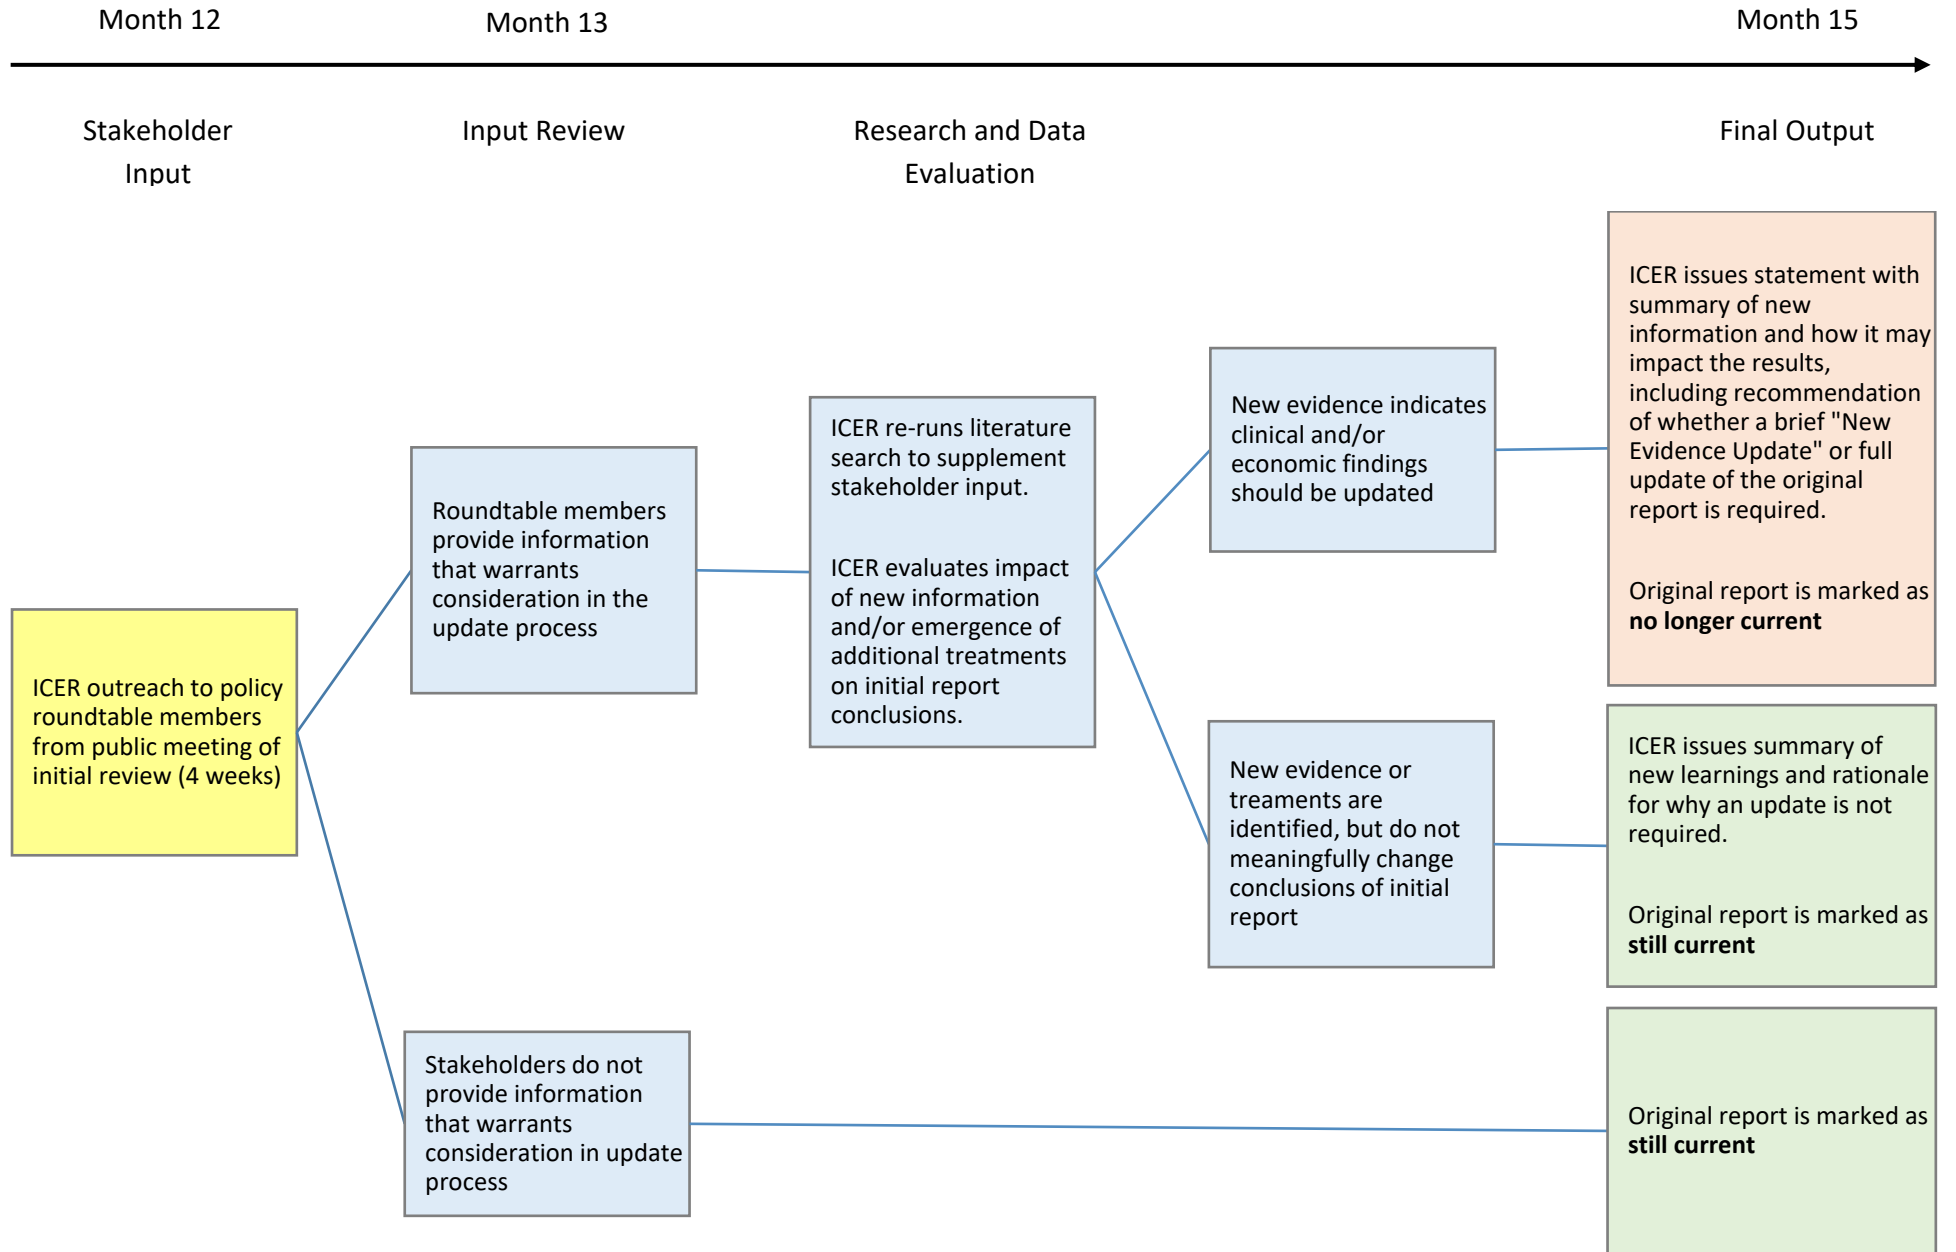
Month 12

Month 13

Month 15

Stakeholder Input

Input Review

Research and Data Evaluation

Final Output

ICER outreach to policy roundtable members from public meeting of initial review (4 weeks)

Roundtable members provide information that warrants consideration in the update process

Stakeholders do not provide information that warrants consideration in update process

ICER re-runs literature search to supplement stakeholder input.

ICER evaluates impact of new information and/or emergence of additional treatments on initial report conclusions.

New evidence indicates clinical and/or economic findings should be updated

New evidence or treaments are identified, but do not meaningfully change conclusions of initial report

ICER issues statement with summary of new information and how it may impact the results, including recommendation of whether a brief "New Evidence Update" or full update of the original report is required.

Original report is marked as **no longer current**

ICER issues summary of new learnings and rationale for why an update is not required.

Original report is marked as **still current**

Original report is marked as **still current**